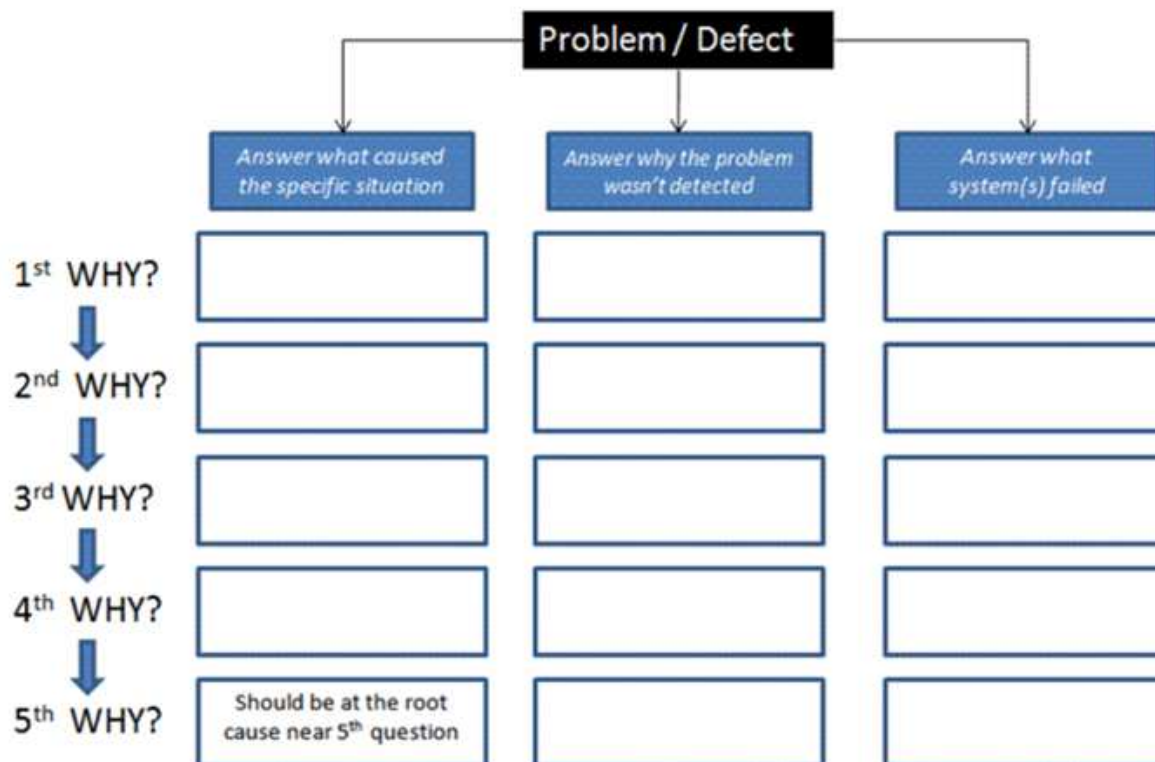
Problem / Defect

Answer what caused the specific situation

Answer why the problem wasn't detected

Answer what system(s) failed

1$^{st}$ WHY?

2$^{nd}$ WHY?

3$^{rd}$ WHY?

4$^{th}$ WHY?

5$^{th}$ WHY?

Should be at the root cause near 5$^{th}$ question